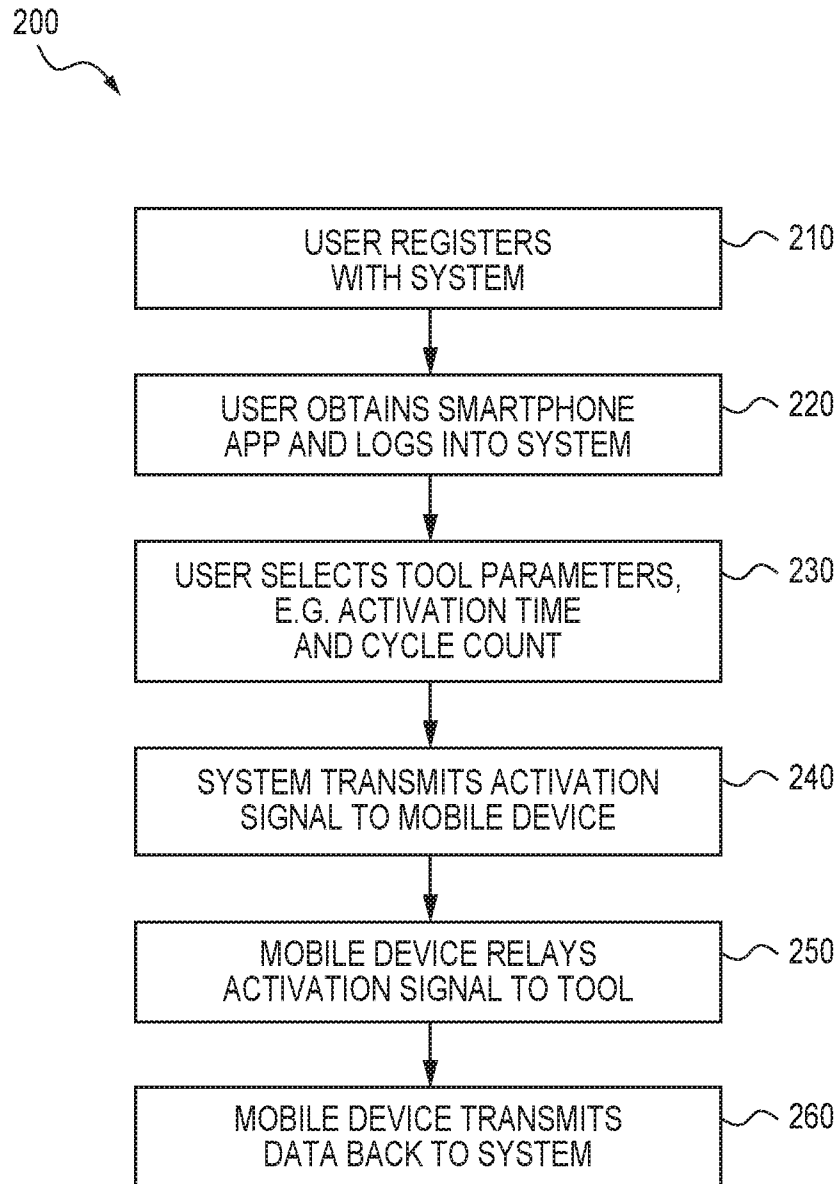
200

USER REGISTERS WITH SYSTEM

210

USER OBTAINS SMARTPHONE APP AND LOGS INTO SYSTEM

220

USER SELECTS TOOL PARAMETERS, E.G. ACTIVATION TIME AND CYCLE COUNT

230

SYSTEM TRANSMITS ACTIVATION SIGNAL TO MOBILE DEVICE

240

MOBILE DEVICE RELAYS ACTIVATION SIGNAL TO TOOL

250

MOBILE DEVICE TRANSMITS DATA BACK TO SYSTEM

260